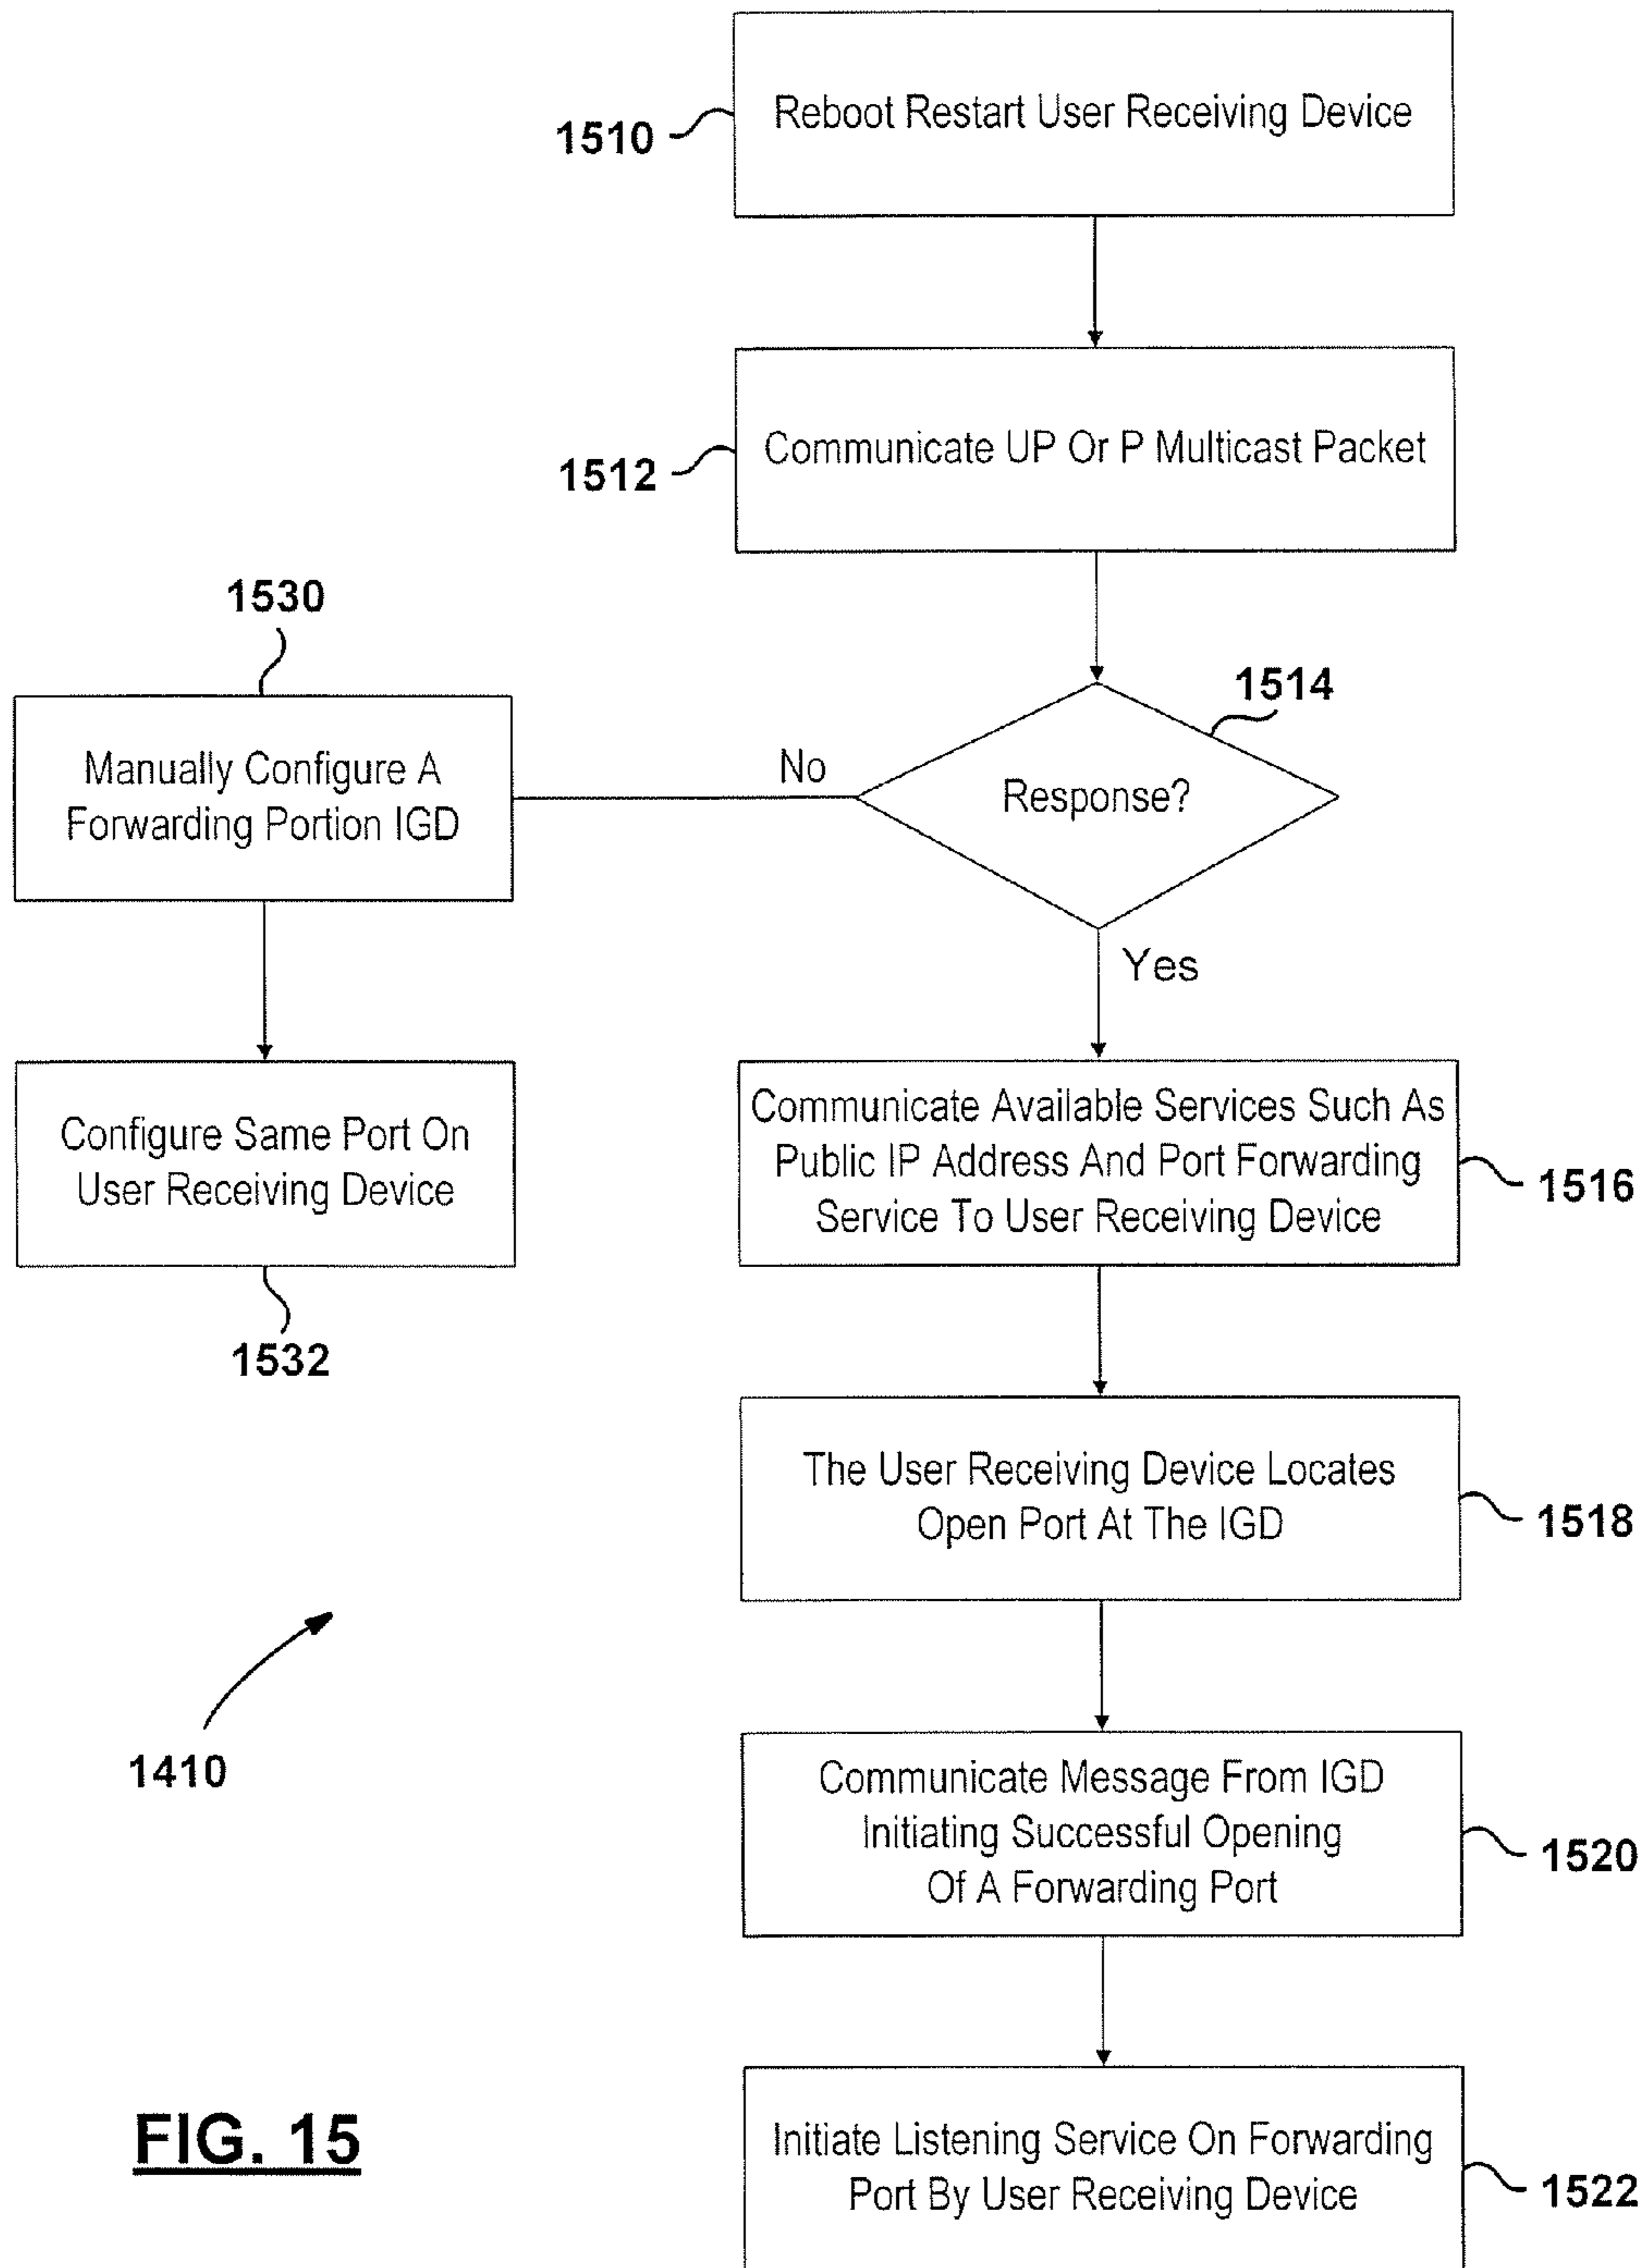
1510
Reboot Restart User Receiving Device

1512
Communicate UP Or P Multicast Packet

1530
Manually Configure A Forwarding Portion IGD

No

1514
Response?

Yes

Configure Same Port On User Receiving Device

1532

Communicate Available Services Such As Public IP Address And Port Forwarding Service To User Receiving Device
1516

The User Receiving Device Locates Open Port At The IGD
1518

1410

Communicate Message From IGD Initiating Successful Opening Of A Forwarding Port
1520

FIG. 15

Initiate Listening Service On Forwarding Port By User Receiving Device
1522